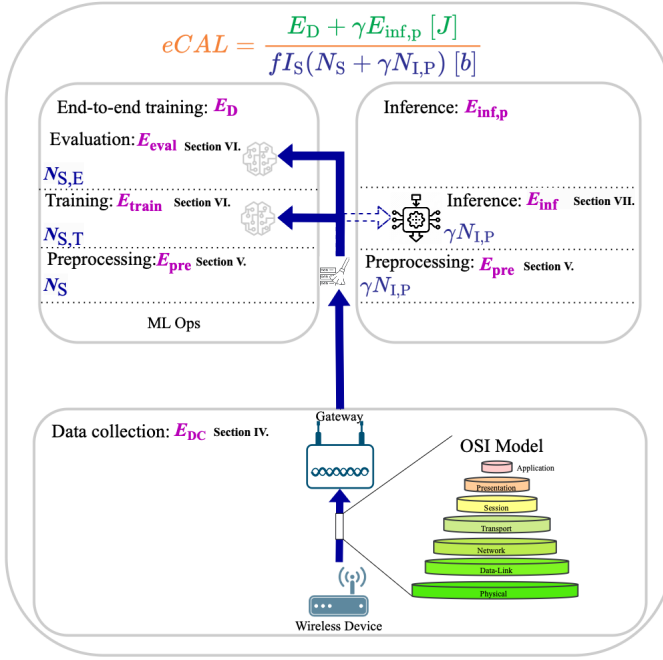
$eCAL = \frac{E_D + \gamma E_{inf,p}\ [J]}{f I_S(N_S + \gamma N_{I,P})\ [b]}$

End-to-end training: $E_D$

Evaluation: $E_{eval}$ Section VI.

$N_{S,E}$

Training: $E_{train}$ Section VI.

$N_{S,T}$

Preprocessing: $E_{pre}$ Section V.

$N_S$

ML Ops

Inference: $E_{inf,p}$

Inference: $E_{inf}$ Section VII.

$\gamma N_{I,P}$

Preprocessing: $E_{pre}$ Section V.

$\gamma N_{I,P}$

Data collection: $E_{DC}$ Section IV.

Gateway

OSI Model

Application

Presentation

Session

Transport

Network

Data-Link

Physical

Wireless Device